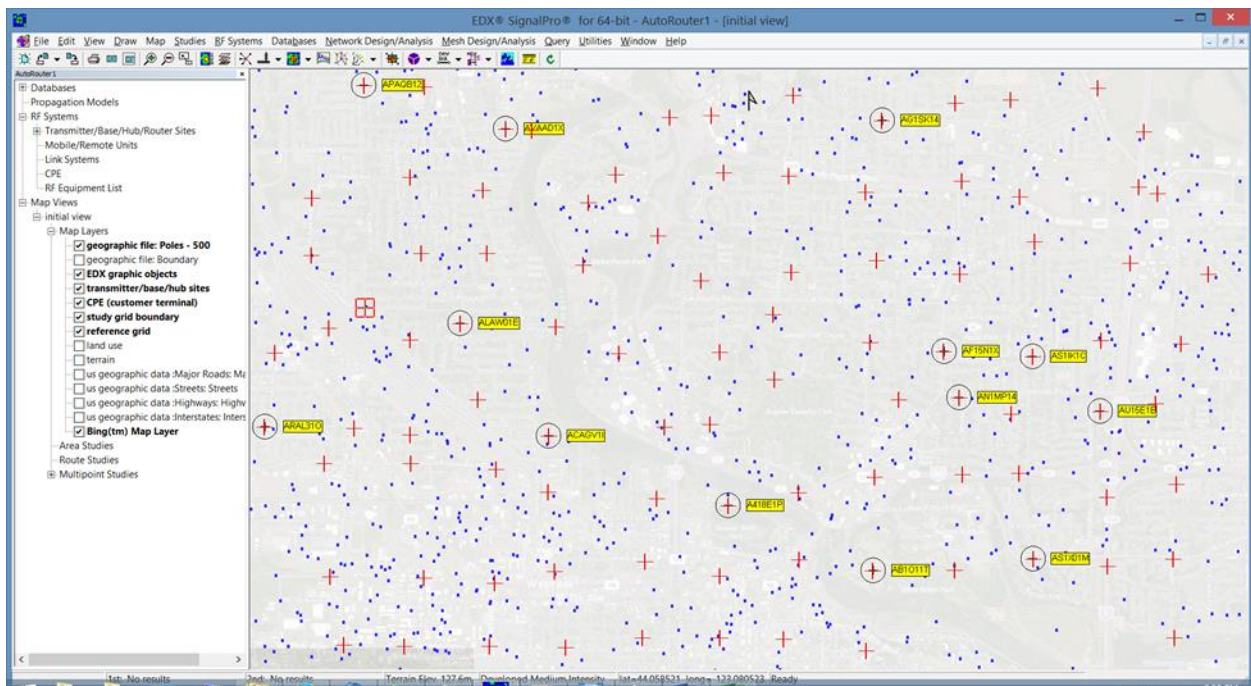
EDX® SignalPro® for 64-bit - AutoRouter1 - [initial view]

File Edit View Draw Map Studies RF Systems Databases Network Design/Analysis Mesh Design/Analysis Query Utilities Window Help

AutoRouter1

Databases
Propagation Models
RF Systems
Transmitter/Base/Hub/Router Sites
Mobile/Remote Units
Link Systems
CPE
RF Equipment List
Map Views
initial view
Map Layers
geographic file: Poles - 500
geographic file: Boundary
EDX graphic objects
transmitter/base/hub sites
CPE (customer terminal)
study grid boundary
reference grid
land use
terrain
us geographic data :Major Roads: Ma
us geographic data :Streets: Streets
us geographic data :Highways: Highw
us geographic data :Interstates: Inters
Bing(tm) Map Layer
Area Studies
Route Studies
Multipoint Studies

APAQB12
AXAAD1X
AG1SK14
ALAW01E
AF15N1X
AS1IK1C
AN1MP14
AU15E1B
ARAL310
ACAGV1E
A418E1P
AB1O117
AST/01M

1st: No results 2nd: No results Terrain Elev: 127.6m Developed Medium Intensity lat=44.058521 long=-123.080523 Ready